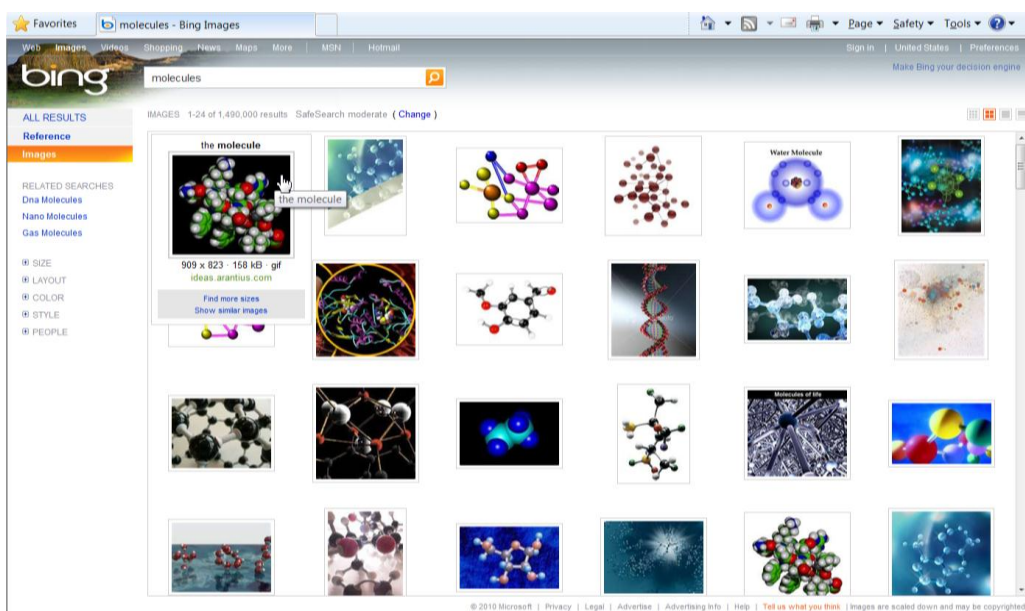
Favorites | molecules - Bing Images

Page ▾ Safety ▾ Tools ▾

Web Images Videos Shopping News Maps More | MSN | Hotmail

Sign in | United States | Preferences

bing

molecules

Make Bing your decision engine

ALL RESULTS
Reference
Images

IMAGES 1-24 of 1,490,000 results SafeSearch moderate ( Change )

RELATED SEARCHES
Dna Molecules
Nano Molecules
Gas Molecules

SIZE
LAYOUT
COLOR
STYLE
PEOPLE

the molecule

the molecule

909 x 823 · 158 kB · gif
ideas.arantius.com

Find more sizes
Show similar images

Water Molecule

Molecules of life

© 2010 Microsoft | Privacy | Legal | Advertise | Advertising Info | Help | Tell us what you think | Images are scaled down and may be copyrighted